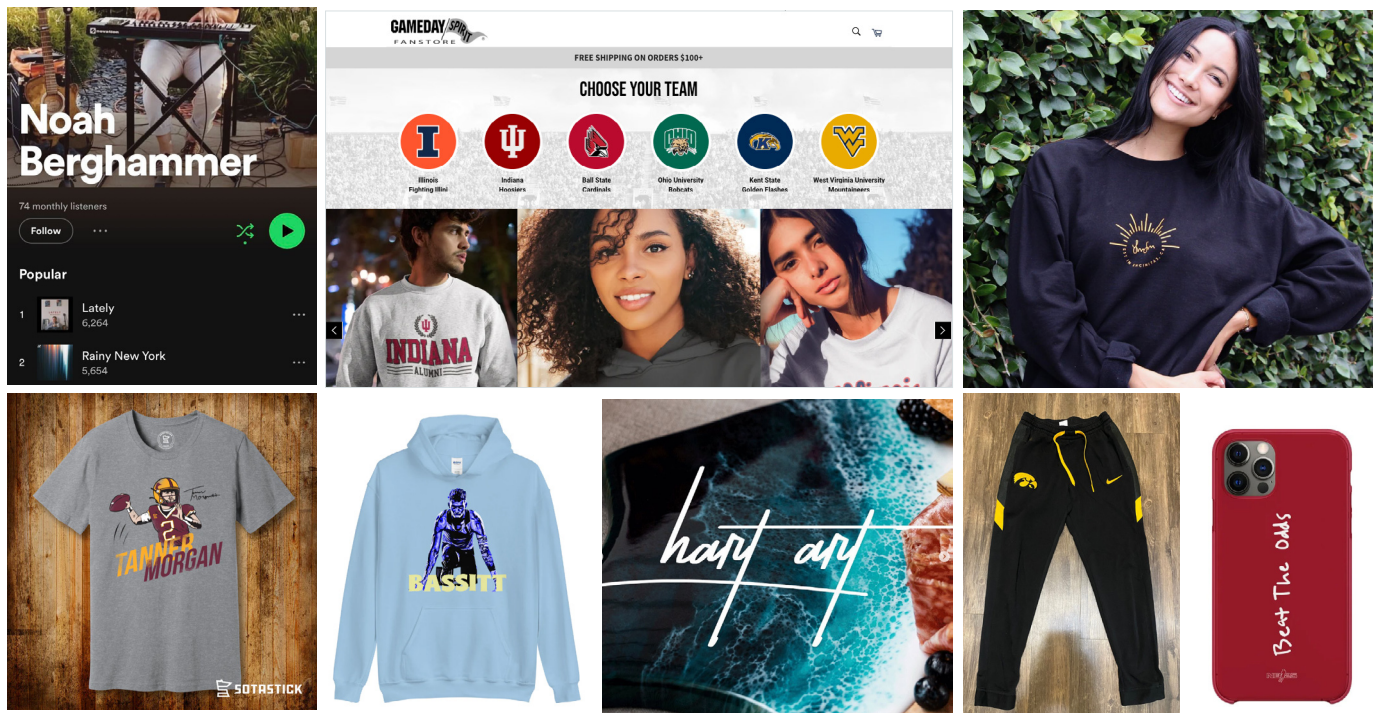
Noah Berghammer

74 monthly listeners

Follow

Popular

1 Lately 6,264

2 Rainy New York 5,654

GAMEDAY SPIRIT FANSTORE

FREE SHIPPING ON ORDERS $100+

CHOOSE YOUR TEAM

Illinois Fighting Illini

Indiana Hoosiers

Ball State Cardinals

Ohio University Bobcats

Kent State Golden Flashes

West Virginia University Mountaineers

INDIANA ALUMNI

TANNER MORGAN

SOTASTICK

BASSITT

hart art

Beat The Odds